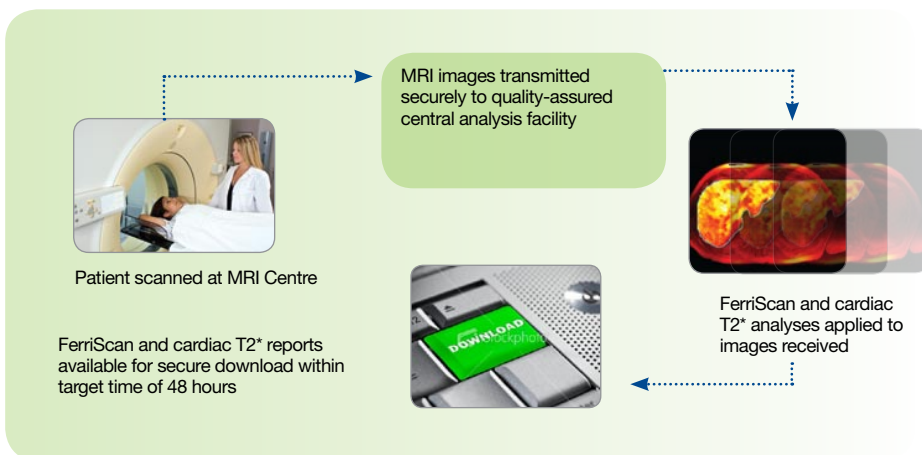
MRI images transmitted securely to quality-assured central analysis facility

Patient scanned at MRI Centre

FerriScan and cardiac T2* analyses applied to images received

DOWNLOAD

iStockphoto

FerriScan and cardiac T2* reports available for secure download within target time of 48 hours